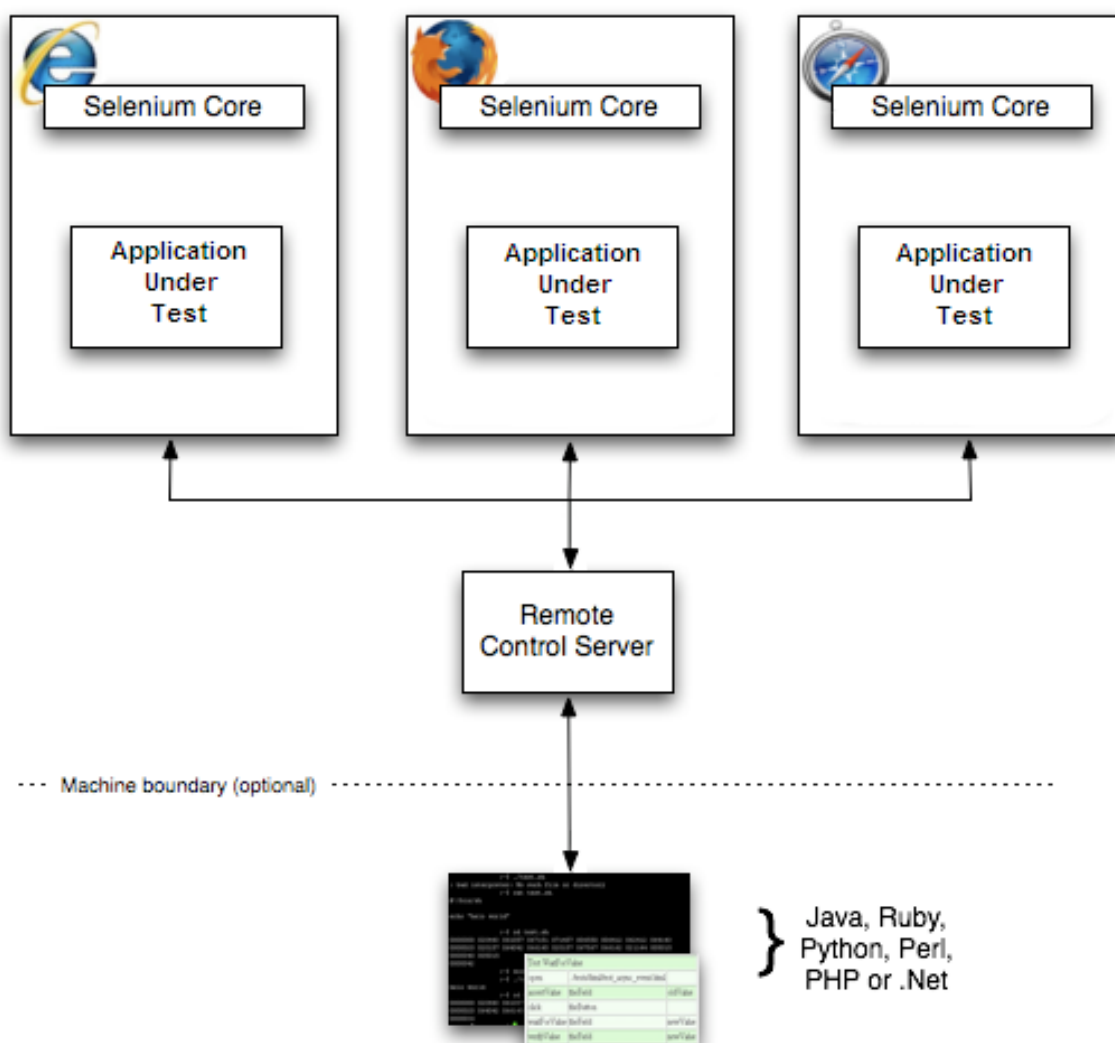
Selenium Core

Application Under Test

Selenium Core

Application Under Test

Selenium Core

Application Under Test

Remote Control Server

Machine boundary (optional)

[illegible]

Java, Ruby, Python, Perl, PHP or .Net